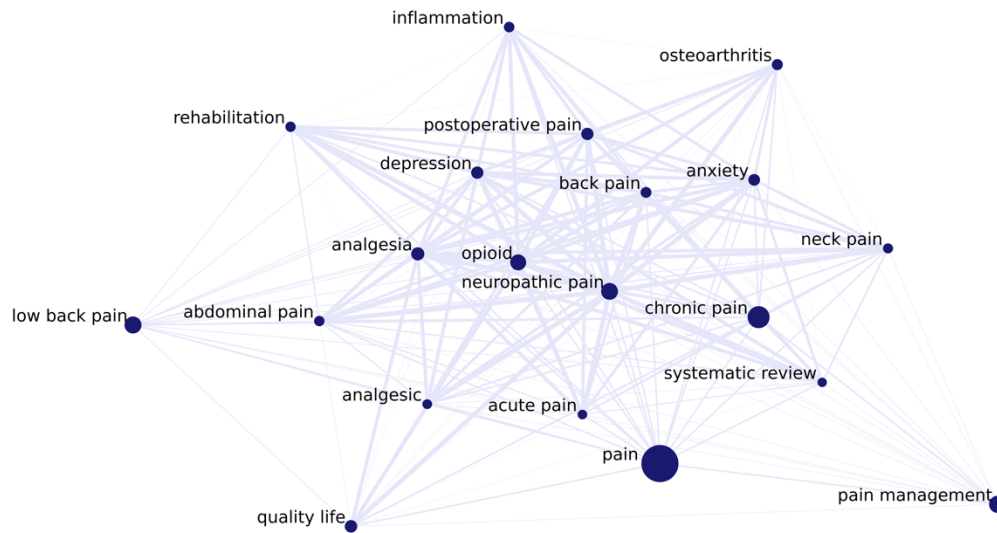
inflammation
osteoarthritis
rehabilitation
postoperative pain
depression
back pain
anxiety
analgesia
opioid
neck pain
neuropathic pain
low back pain
abdominal pain
chronic pain
systematic review
analgesic
acute pain
pain
pain management
quality life